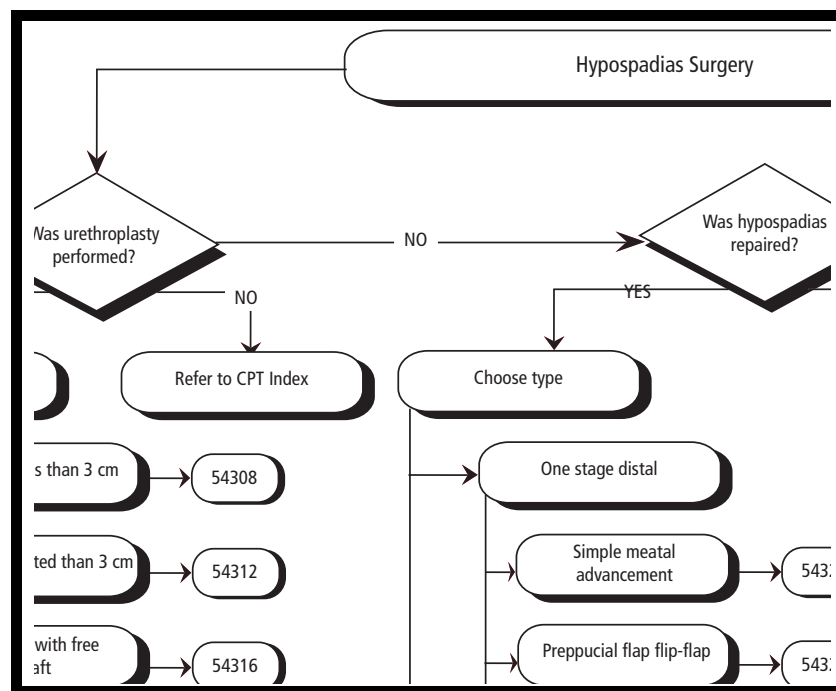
Hypospadias Surgery

Vas urethroplasty performed?

NO

Was hypospadias repaired?

NO

YES

Refer to CPT Index

Choose type

s than 3 cm

54308

One stage distal

ted than 3 cm

54312

Simple meatal advancement

543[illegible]

with free aft

54316

Preppucial flap flip-flap

543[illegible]